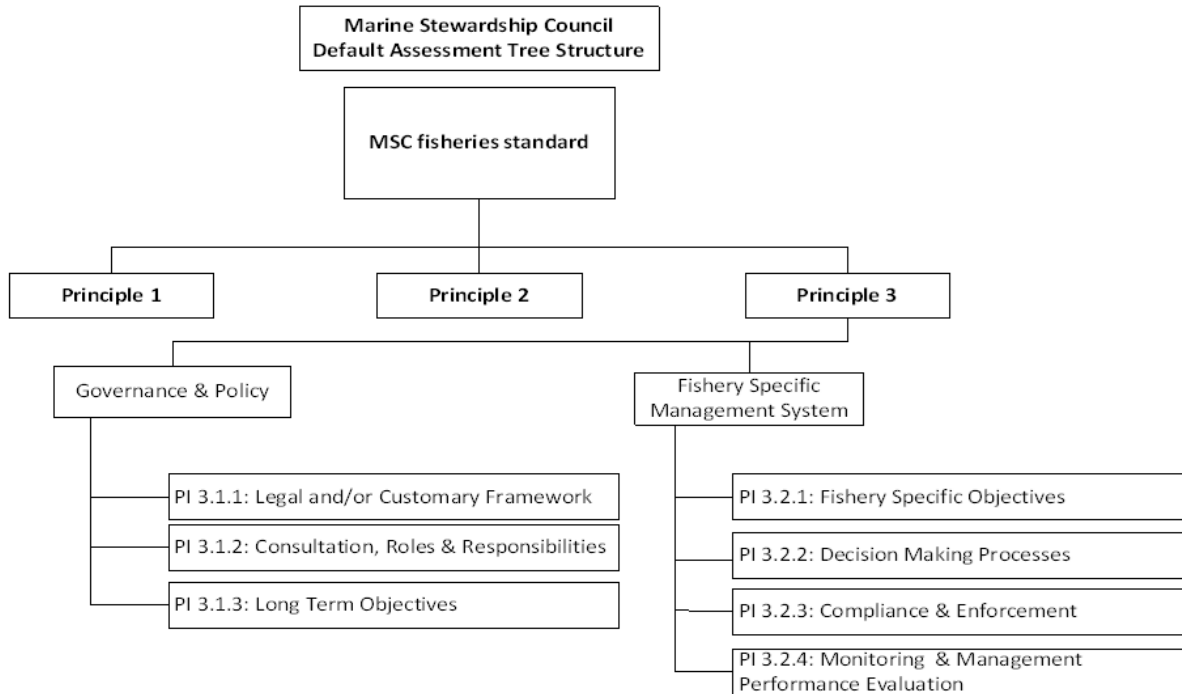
Marine Stewardship Council
Default Assessment Tree Structure

MSC fisheries standard

Principle 1

Principle 2

Principle 3

Governance & Policy

PI 3.1.1: Legal and/or Customary Framework

PI 3.1.2: Consultation, Roles & Responsibilities

PI 3.1.3: Long Term Objectives

Fishery Specific Management System

PI 3.2.1: Fishery Specific Objectives

PI 3.2.2: Decision Making Processes

PI 3.2.3: Compliance & Enforcement

PI 3.2.4: Monitoring & Management Performance Evaluation